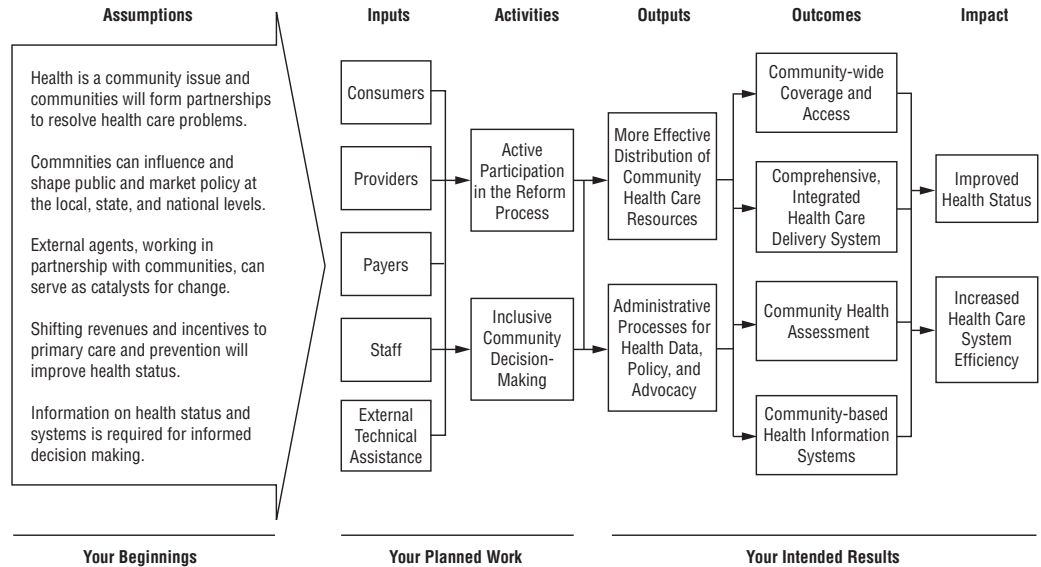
Assumptions

Health is a community issue and communities will form partnerships to resolve health care problems.

Commnities can influence and shape public and market policy at the local, state, and national levels.

External agents, working in partnership with communities, can serve as catalysts for change.

Shifting revenues and incentives to primary care and prevention will improve health status.

Information on health status and systems is required for informed decision making.

Inputs

Consumers

Providers

Payers

Staff

External Technical Assistance

Activities

Active Participation in the Reform Process

Inclusive Community Decision-Making

Outputs

More Effective Distribution of Community Health Care Resources

Administrative Processes for Health Data, Policy, and Advocacy

Outcomes

Community-wide Coverage and Access

Comprehensive, Integrated Health Care Delivery System

Community Health Assessment

Community-based Health Information Systems

Impact

Improved Health Status

Increased Health Care System Efficiency

Your Beginnings

Your Planned Work

Your Intended Results